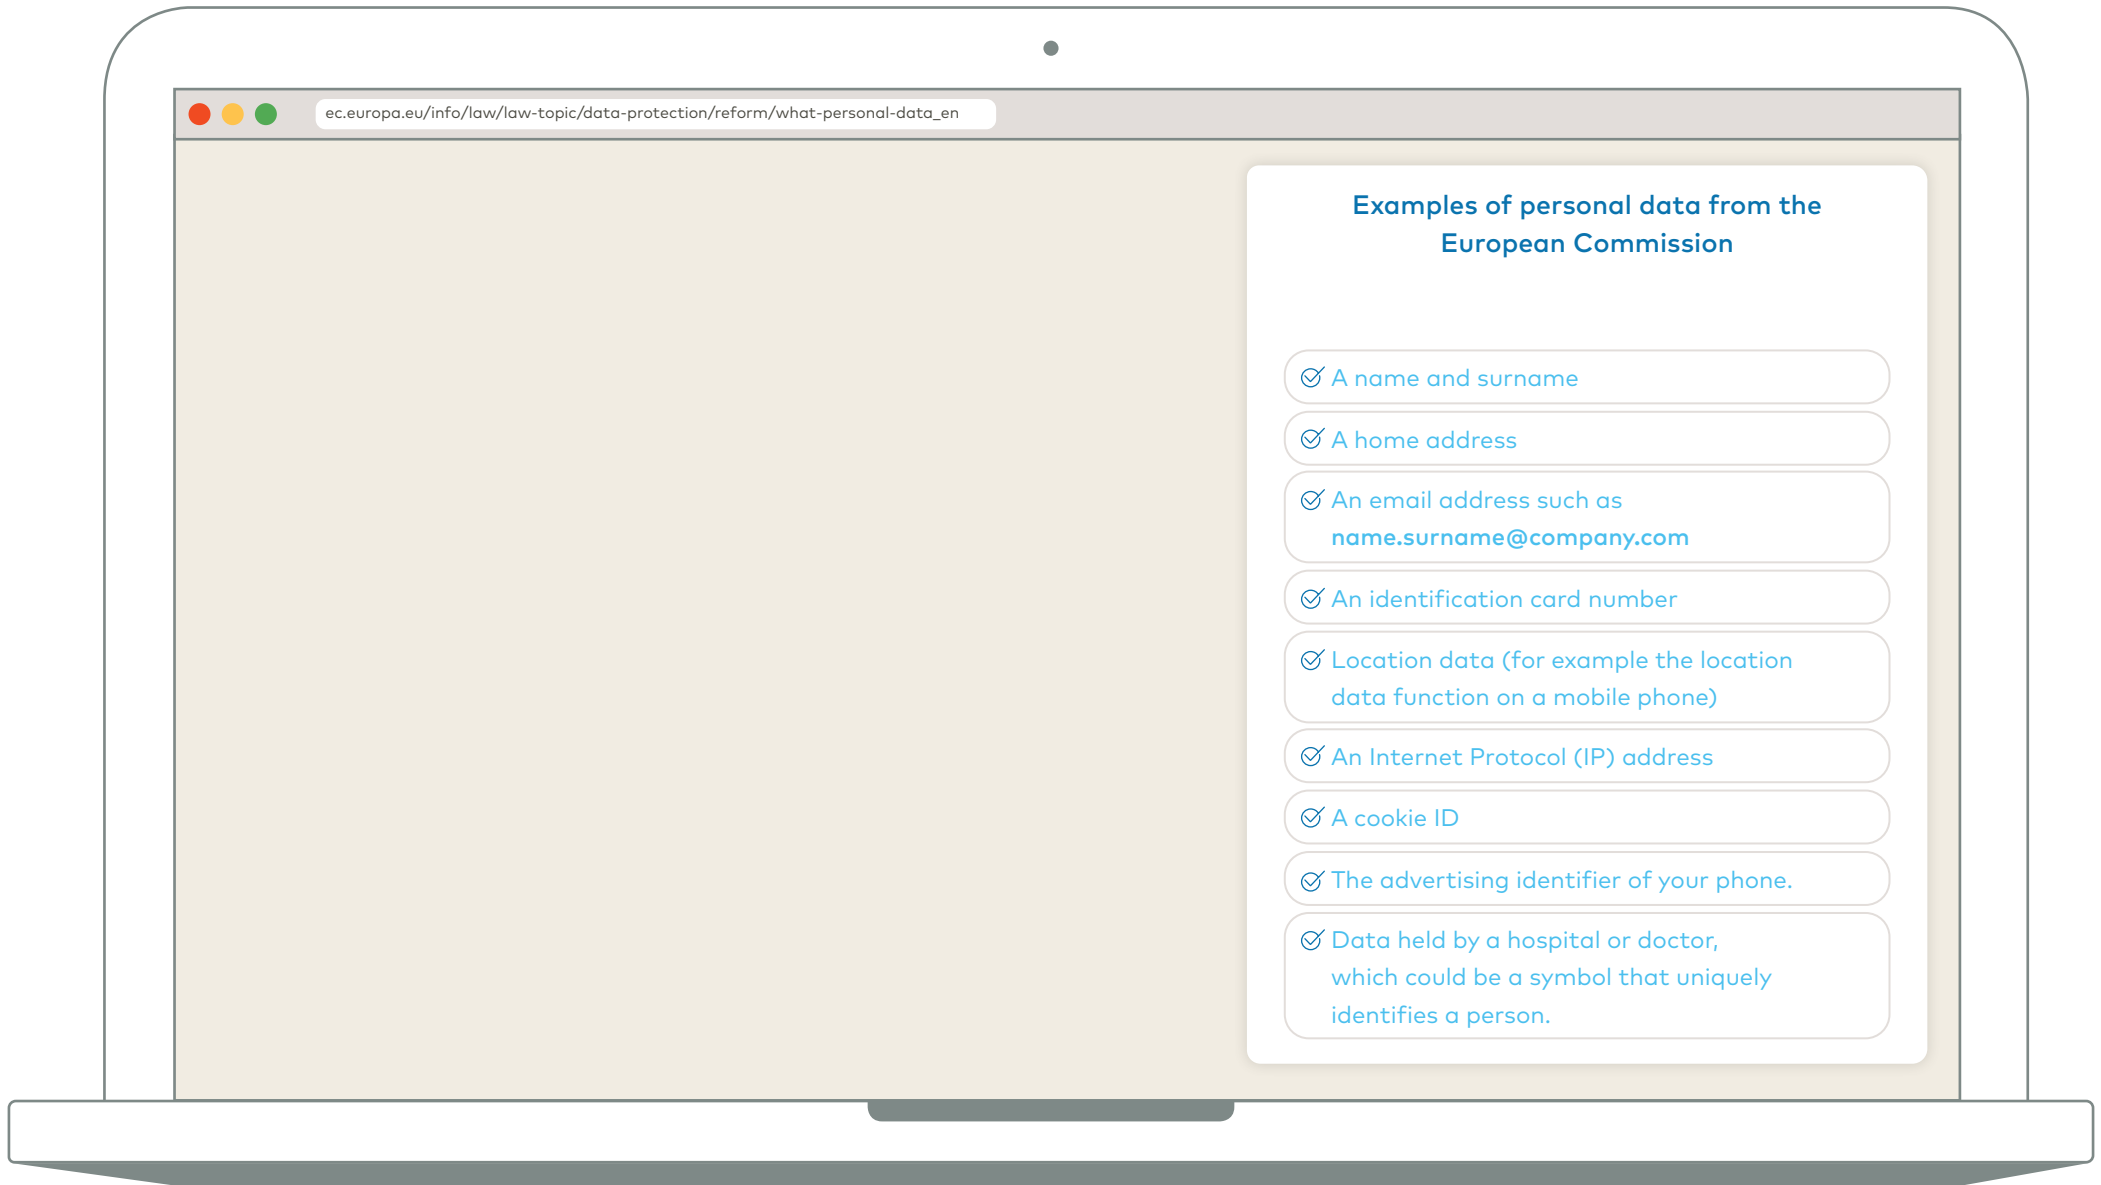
ec.europa.eu/info/law/law-topic/data-protection/reform/what-personal-data_en

Examples of personal data from the European Commission

A name and surname

A home address

An email address such as name.surname@company.com

An identification card number

Location data (for example the location data function on a mobile phone)

An Internet Protocol (IP) address

A cookie ID

The advertising identifier of your phone.

Data held by a hospital or doctor, which could be a symbol that uniquely identifies a person.